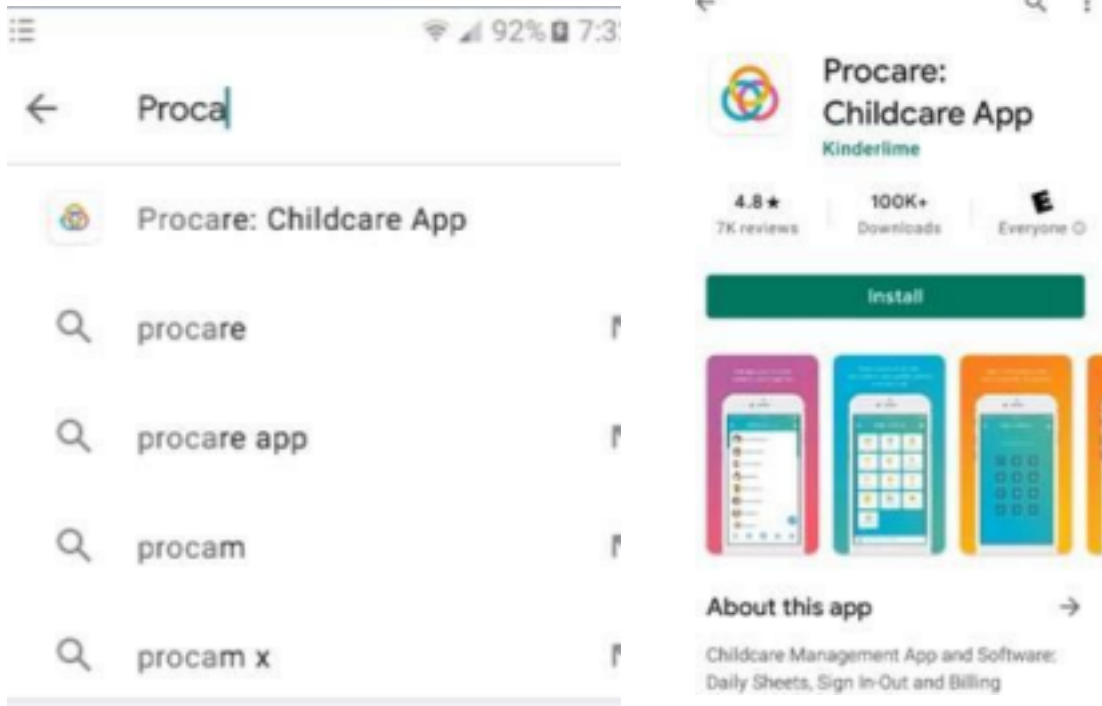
92% 7:3

Proca

Procare: Childcare App

procare

procare app

procam

procam x

Procare: Childcare App

Kinderlime

4.8★
7K reviews

100K+
Downloads

E
Everyone

Install

About this app

Childcare Management App and Software: Daily Sheets, Sign In-Out and Billing